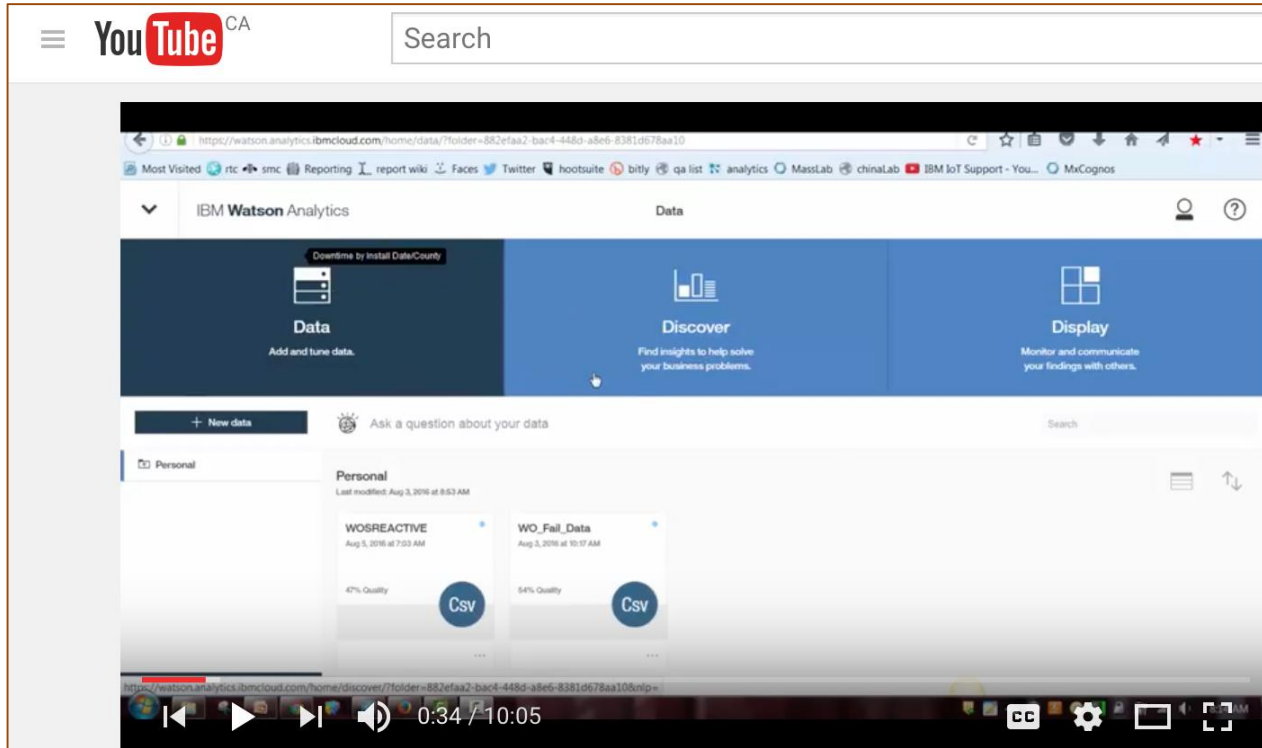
YouTube CA

Search

https://watson.analytics.ibmcloud.com/home/data/?folder=882efaa2-bac4-448d-a8e6-8381d678aa10

Most Visited rtc smc Reporting report wiki Faces Twitter hootsuite bitly qa list analytics MassLab chinaLab IBM IoT Support - You... MxCognos

IBM Watson Analytics

Data

Downtime by Install Date/County

Data
Add and tune data.

Discover
Find insights to help solve your business problems.

Display
Monitor and communicate your findings with others.

+ New data

Ask a question about your data

Search

Personal

Personal
Last modified: Aug 3, 2016 at 8:53 AM

WOSREACTIVE
Aug 5, 2016 at 7:53 AM
47% Quality
Csv

WO_Fail_Data
Aug 3, 2016 at 10:17 AM
54% Quality
Csv

https://watson.analytics.ibmcloud.com/home/discover/?folder=882efaa2-bac4-448d-a8e6-8381d678aa10&nlp=

0:34 / 10:05